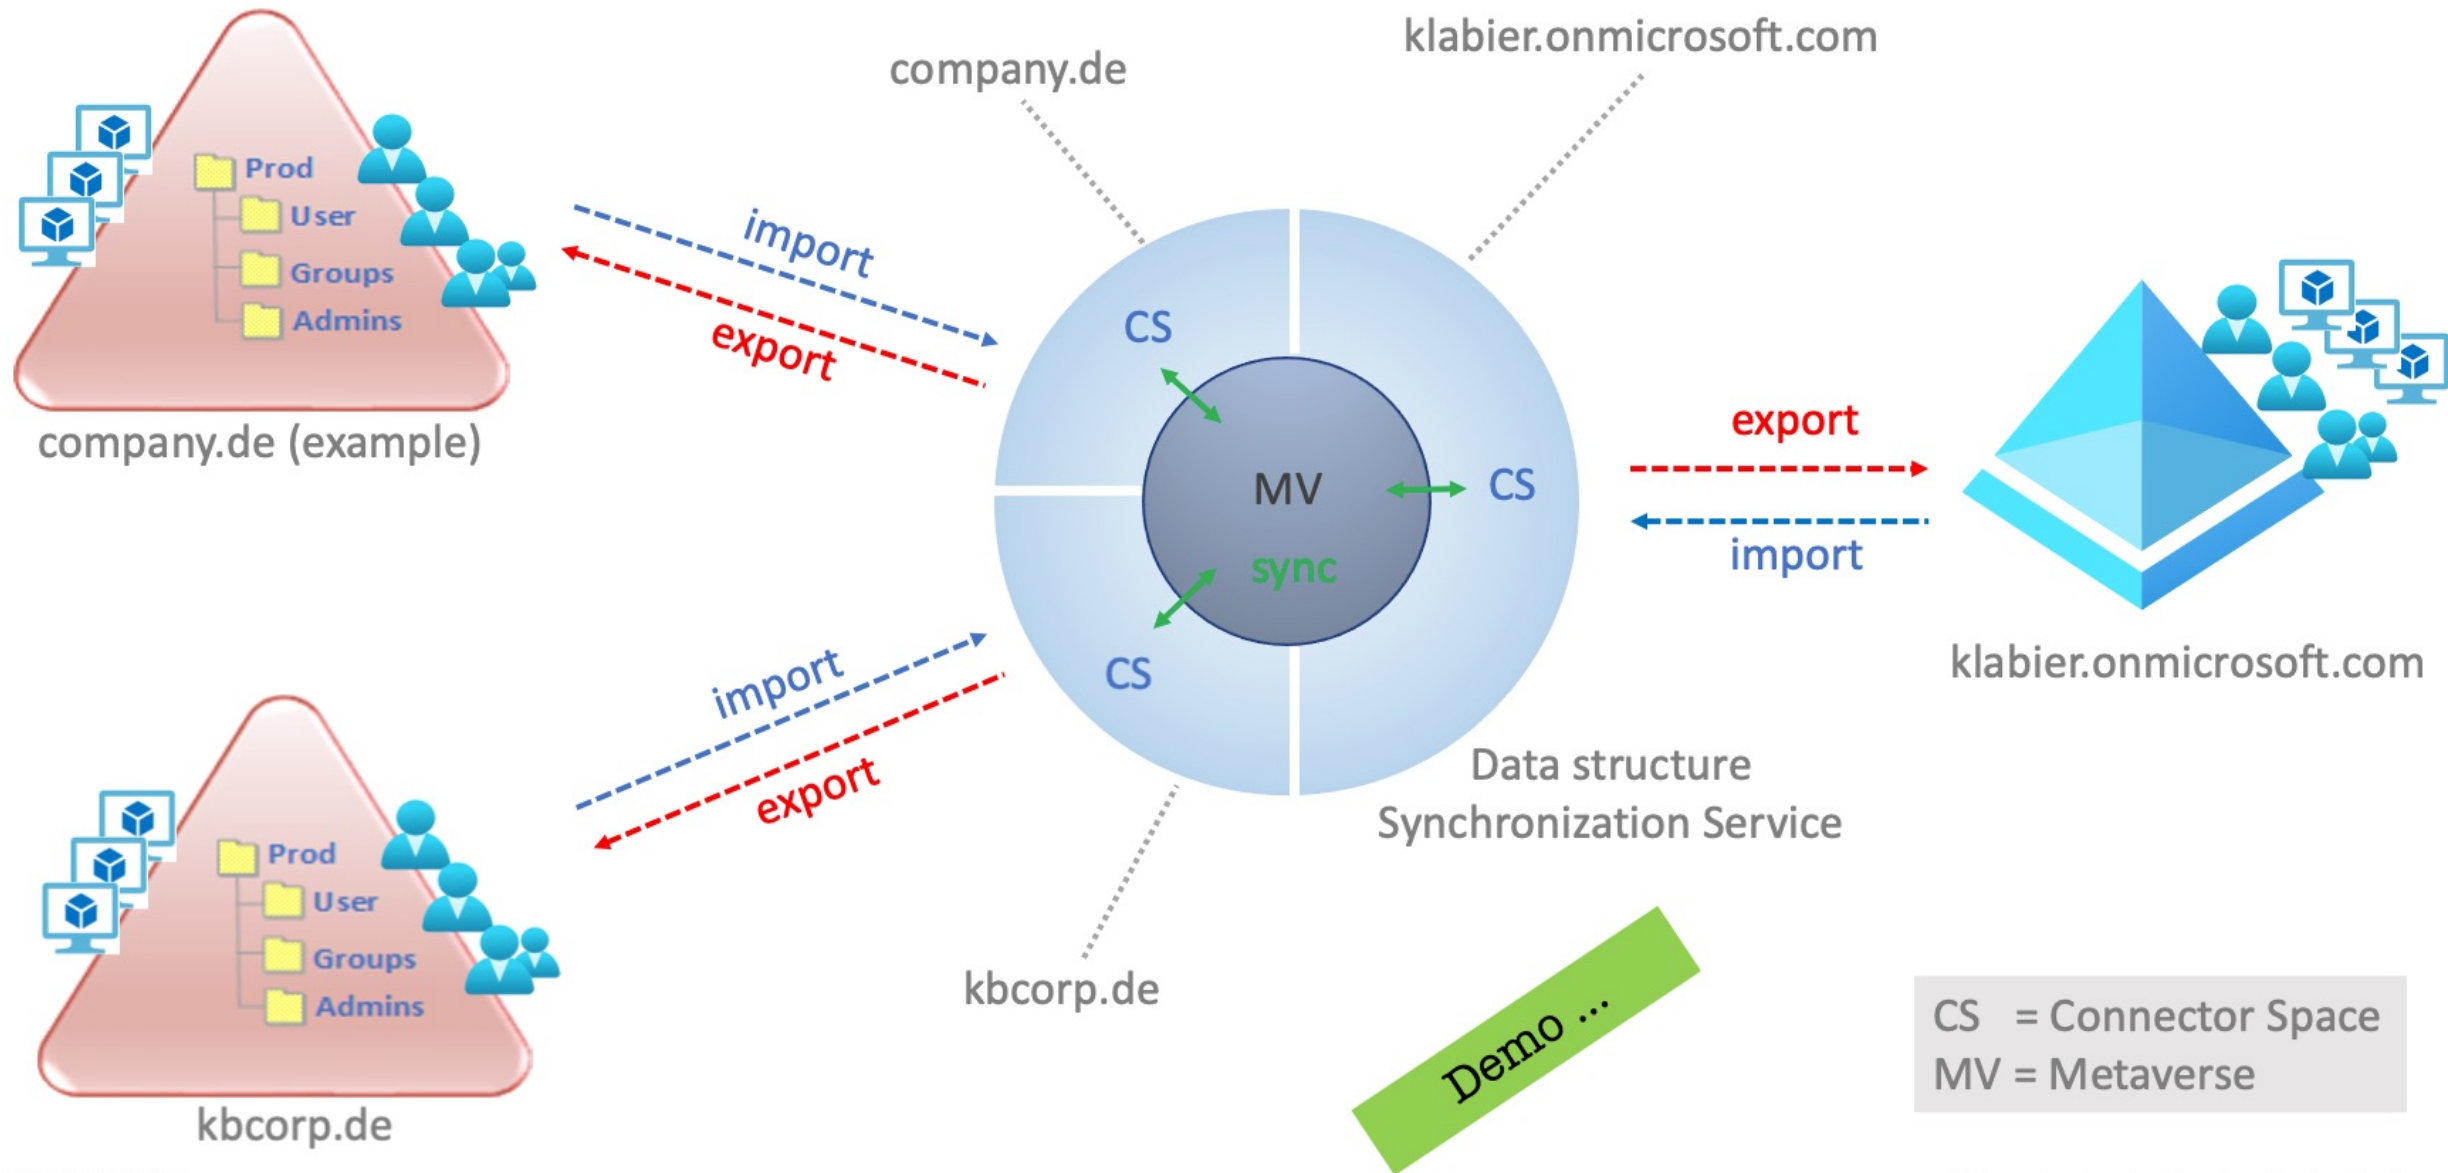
company.de

klabier.onmicrosoft.com

Prod
User
Groups
Admins

company.de (example)

import
export

CS
MV
sync
CS
CS

export
import

klabier.onmicrosoft.com

import
export

Prod
User
Groups
Admins

kbcorp.de

Data structure
Synchronization Service

kbcorp.de

Demo ...

CS = Connector Space
MV = Metaverse